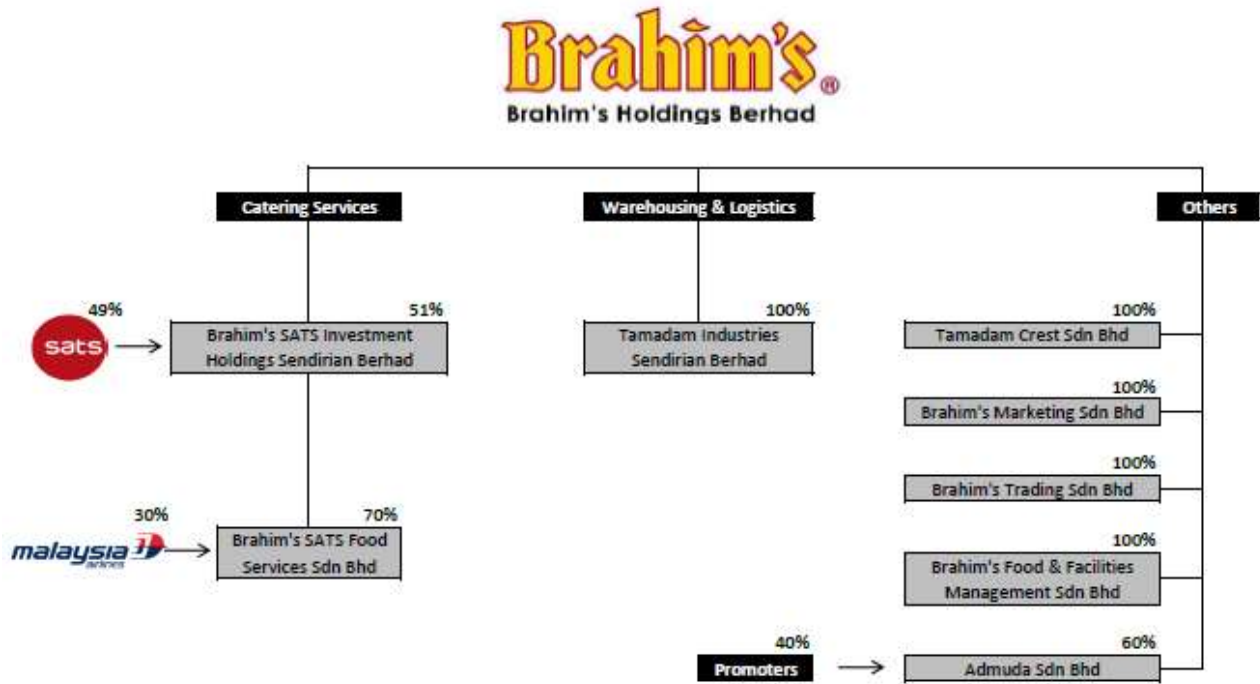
Brahim's®
Brahim's Holdings Berhad

Catering Services

Warehousing & Logistics

Others

sats

49%

51%
Brahim's SATS Investment Holdings Sendirian Berhad

100%
Tamadam Industries Sendirian Berhad

100%
Tamadam Crest Sdn Bhd

100%
Brahim's Marketing Sdn Bhd

100%
Brahim's Trading Sdn Bhd

malaysia airlines

30%

70%
Brahim's SATS Food Services Sdn Bhd

100%
Brahim's Food & Facilities Management Sdn Bhd

40%
Promoters

60%
Admuda Sdn Bhd